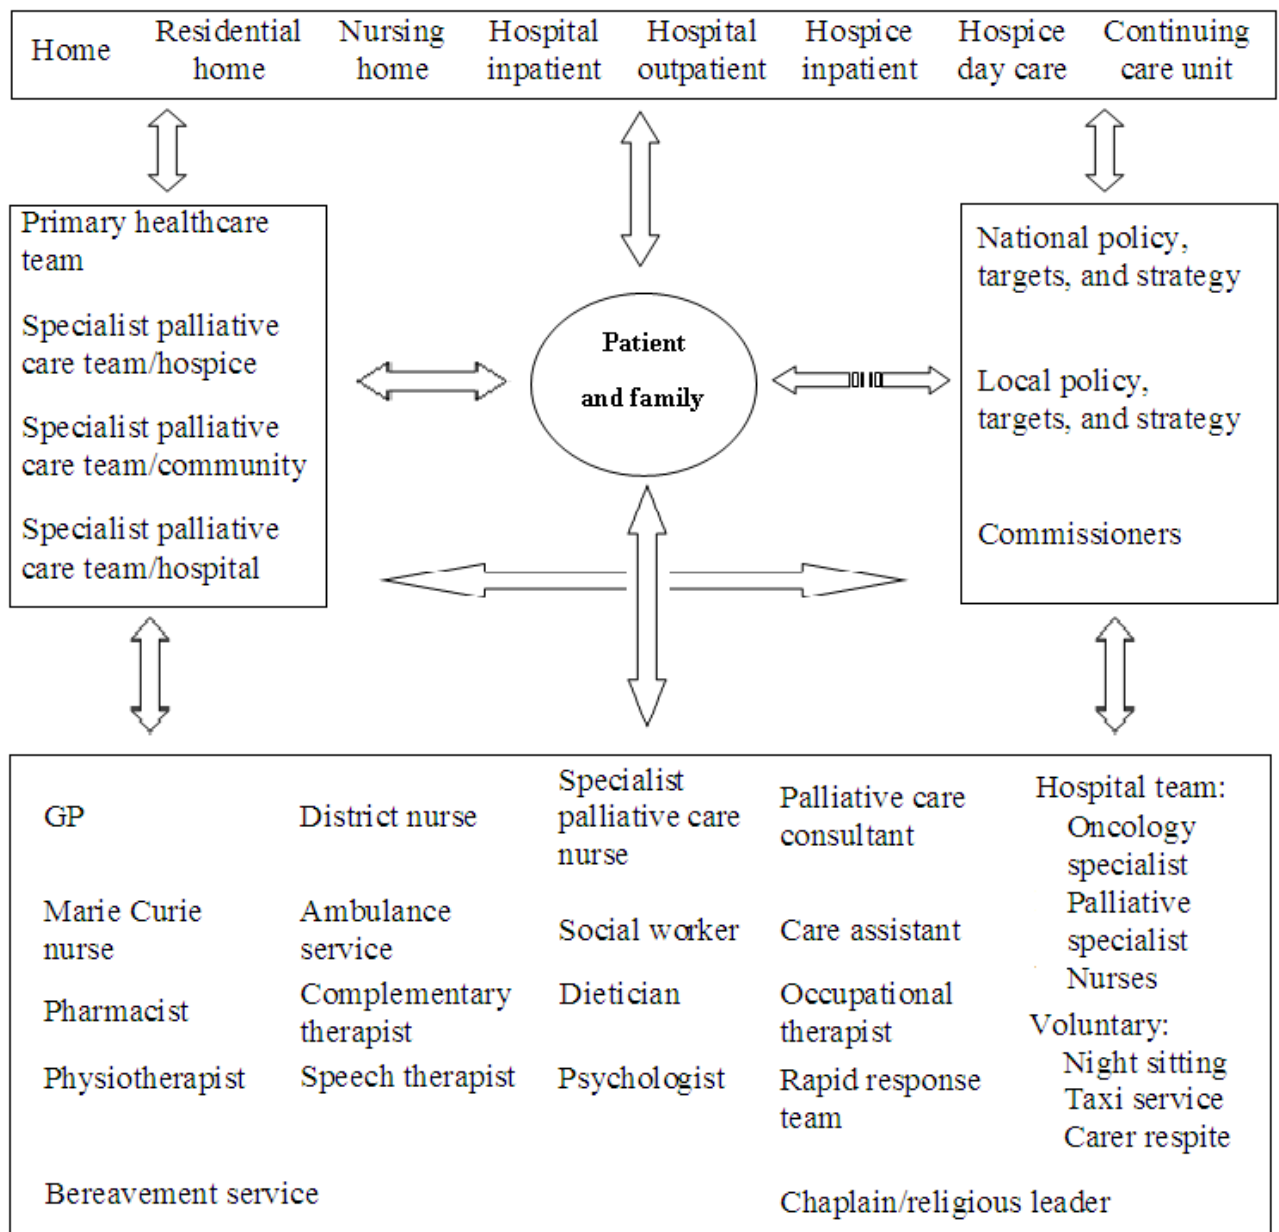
Home | Residential home | Nursing home | Hospital inpatient | Hospital outpatient | Hospice inpatient | Hospice day care | Continuing care unit

Primary healthcare team

Specialist palliative care team/hospice

Specialist palliative care team/community

Specialist palliative care team/hospital

Patient and family

National policy, targets, and strategy

Local policy, targets, and strategy

Commissioners

GP

District nurse

Specialist palliative care nurse

Palliative care consultant

Hospital team:
Oncology specialist
Palliative specialist
Nurses

Marie Curie nurse

Ambulance service

Social worker

Care assistant

Pharmacist

Complementary therapist

Dietician

Occupational therapist

Voluntary:
Night sitting
Taxi service
Carer respite

Physiotherapist

Speech therapist

Psychologist

Rapid response team

Bereavement service

Chaplain/religious leader